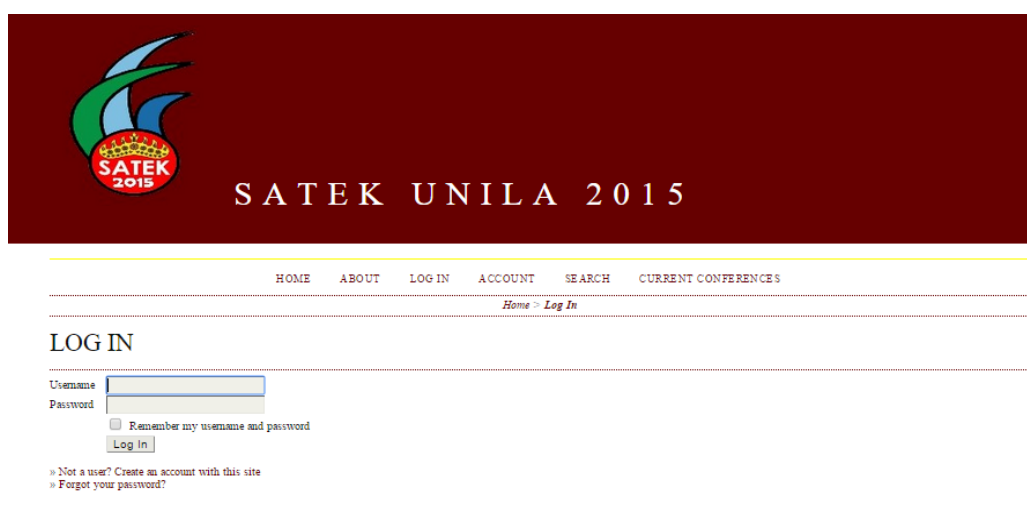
SATEK 2015

SATEK UNILA 2015

HOME ABOUT LOG IN ACCOUNT SEARCH CURRENT CONFERENCES

Home > Log In

LOG IN

Username
Password
Remember my username and password
Log In

» Not a user? Create an account with this site
» Forgot your password?